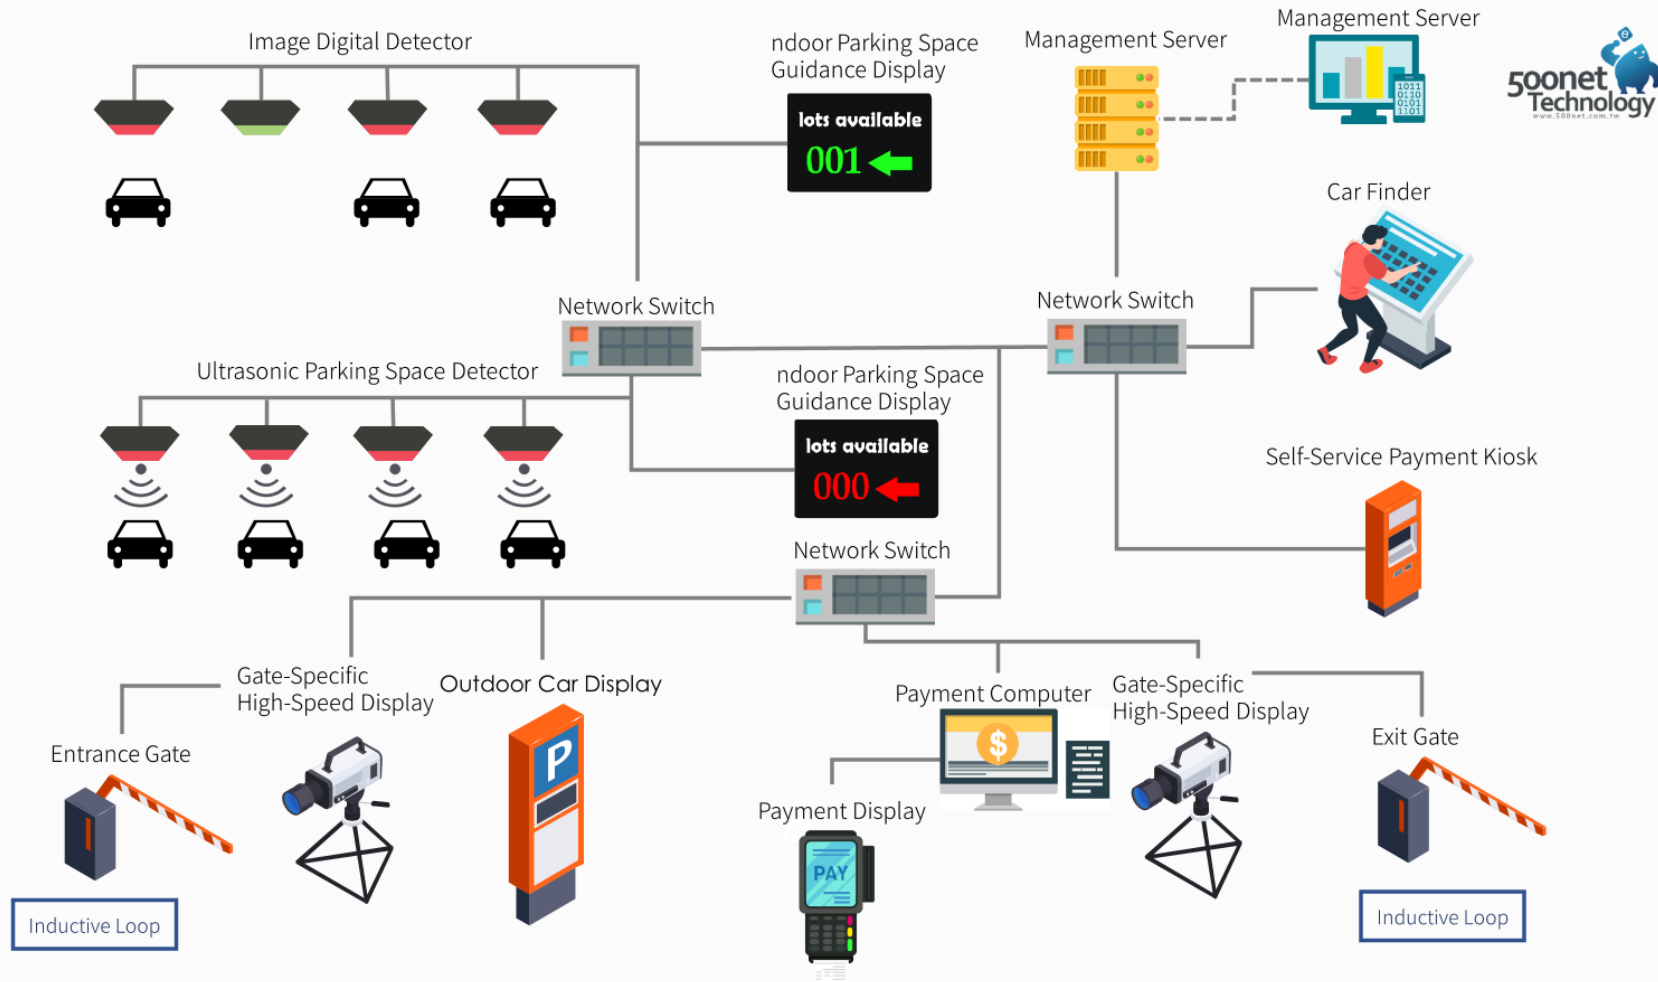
Image Digital Detector

ndoor Parking Space Guidance Display

lots available
001

Management Server

Management Server

1011
0110
0101
1101

500net Technology
www.500net.com.tw

Car Finder

Network Switch

Network Switch

Ultrasonic Parking Space Detector

ndoor Parking Space Guidance Display

lots available
000

Self-Service Payment Kiosk

Network Switch

Gate-Specific High-Speed Display

Outdoor Car Display

Payment Computer

Gate-Specific High-Speed Display

Entrance Gate

Exit Gate

P

Payment Display

PAY

Inductive Loop

Inductive Loop